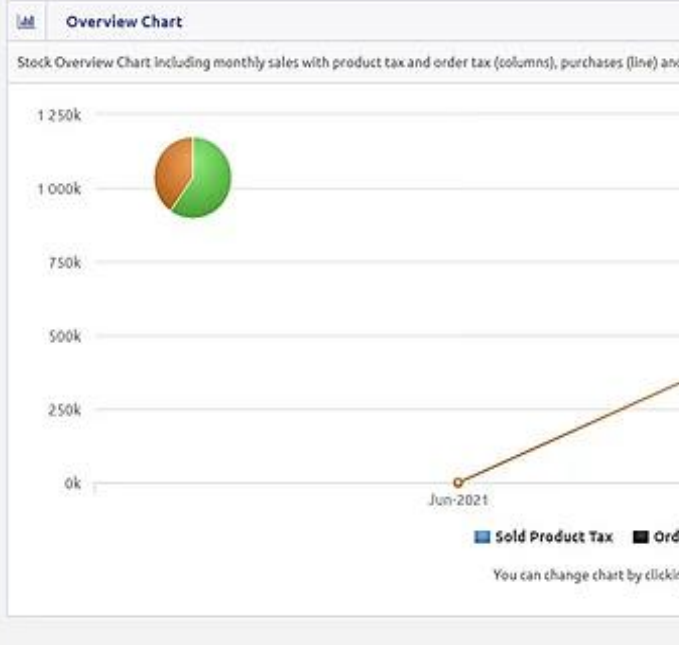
Overview Chart

Stock Overview Chart including monthly sales with product tax and order tax (columns), purchases (line) an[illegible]

1 250k

1 000k

750k

500k

250k

0k

Jun-2021

Sold Product Tax Ord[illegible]

You can change chart by clickin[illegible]